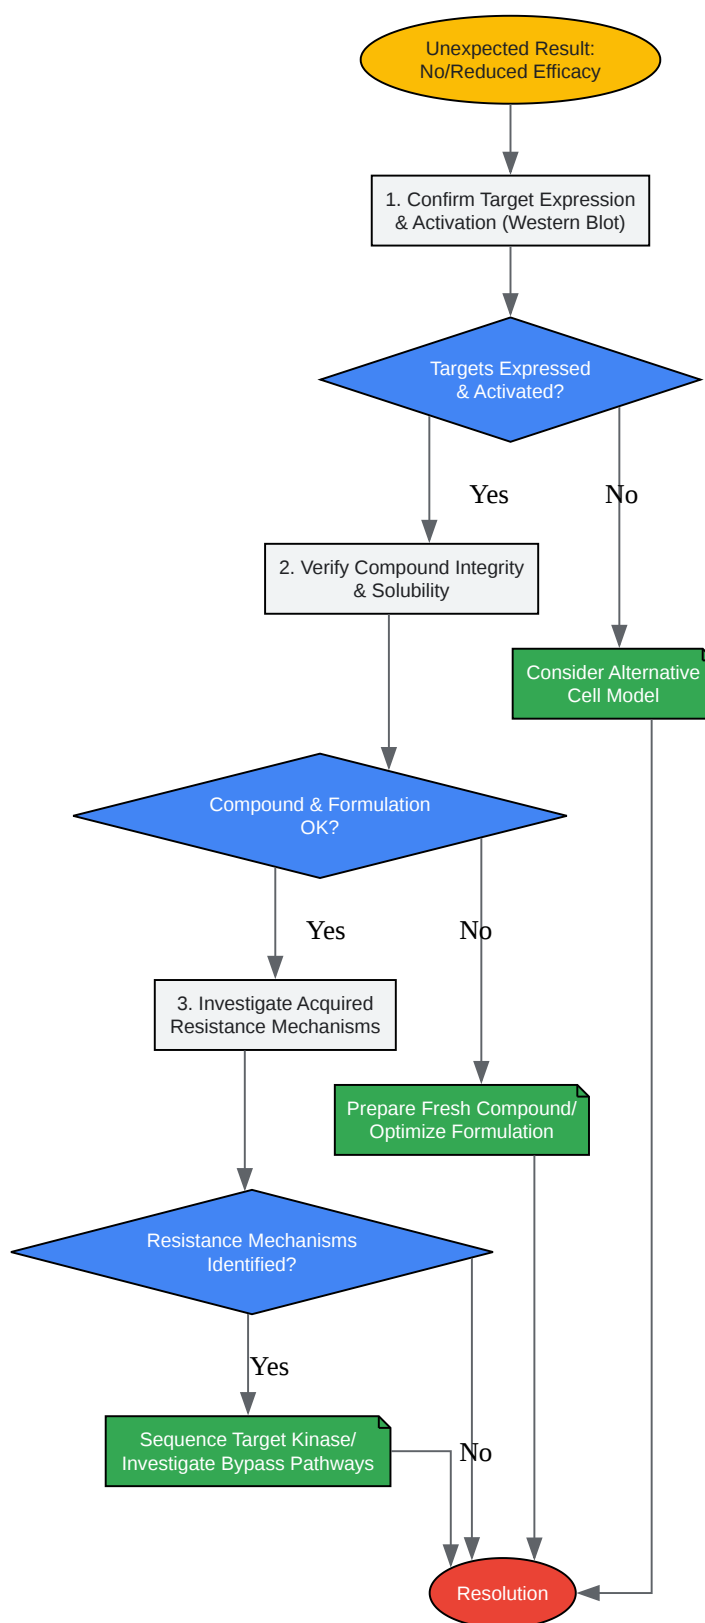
Unexpected Result: No/Reduced Efficacy

1. Confirm Target Expression & Activation (Western Blot)

Targets Expressed & Activated?

Yes

No

2. Verify Compound Integrity & Solubility

Consider Alternative Cell Model

Compound & Formulation OK?

Yes

No

3. Investigate Acquired Resistance Mechanisms

Prepare Fresh Compound/ Optimize Formulation

Resistance Mechanisms Identified?

Yes

Sequence Target Kinase/ Investigate Bypass Pathways

No

Resolution